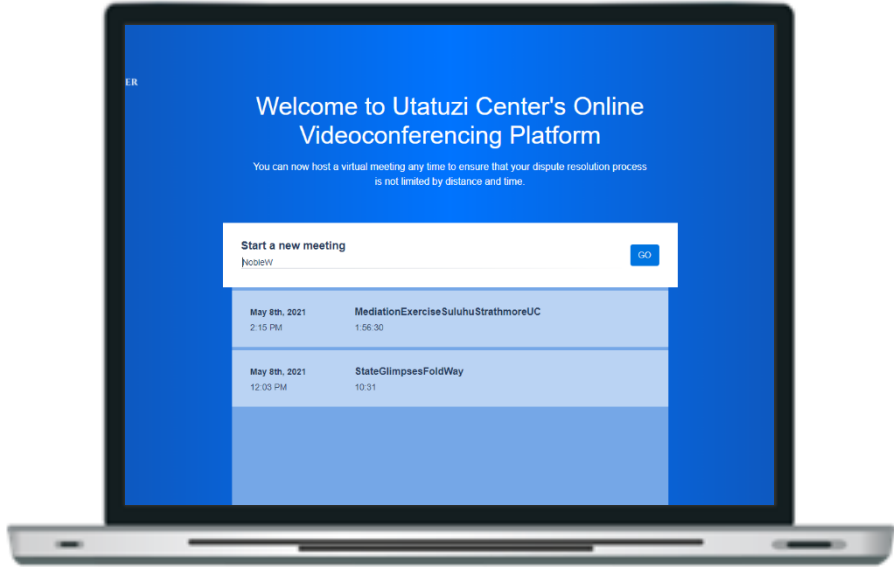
ER

Welcome to Utatuzi Center's Online Videoconferencing Platform

You can now host a virtual meeting any time to ensure that your dispute resolution process is not limited by distance and time.

Start a new meeting

NobleW

GO

May 8th, 2021
2:15 PM

MediationExerciseSuluhuStrathmoreUC
1:56:30

May 8th, 2021
12:03 PM

StateGlimpsesFoldWay
10:31